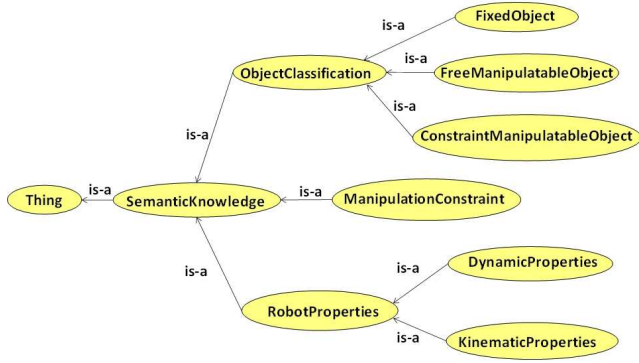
is-a
FixedObject
is-a
ObjectClassification
FreeManipulatableObject
is-a
ConstraintManipulatableObject
is-a
is-a
is-a
Thing
SemanticKnowledge
ManipulationConstraint
is-a
is-a
DynamicProperties
RobotProperties
is-a
KinematicProperties